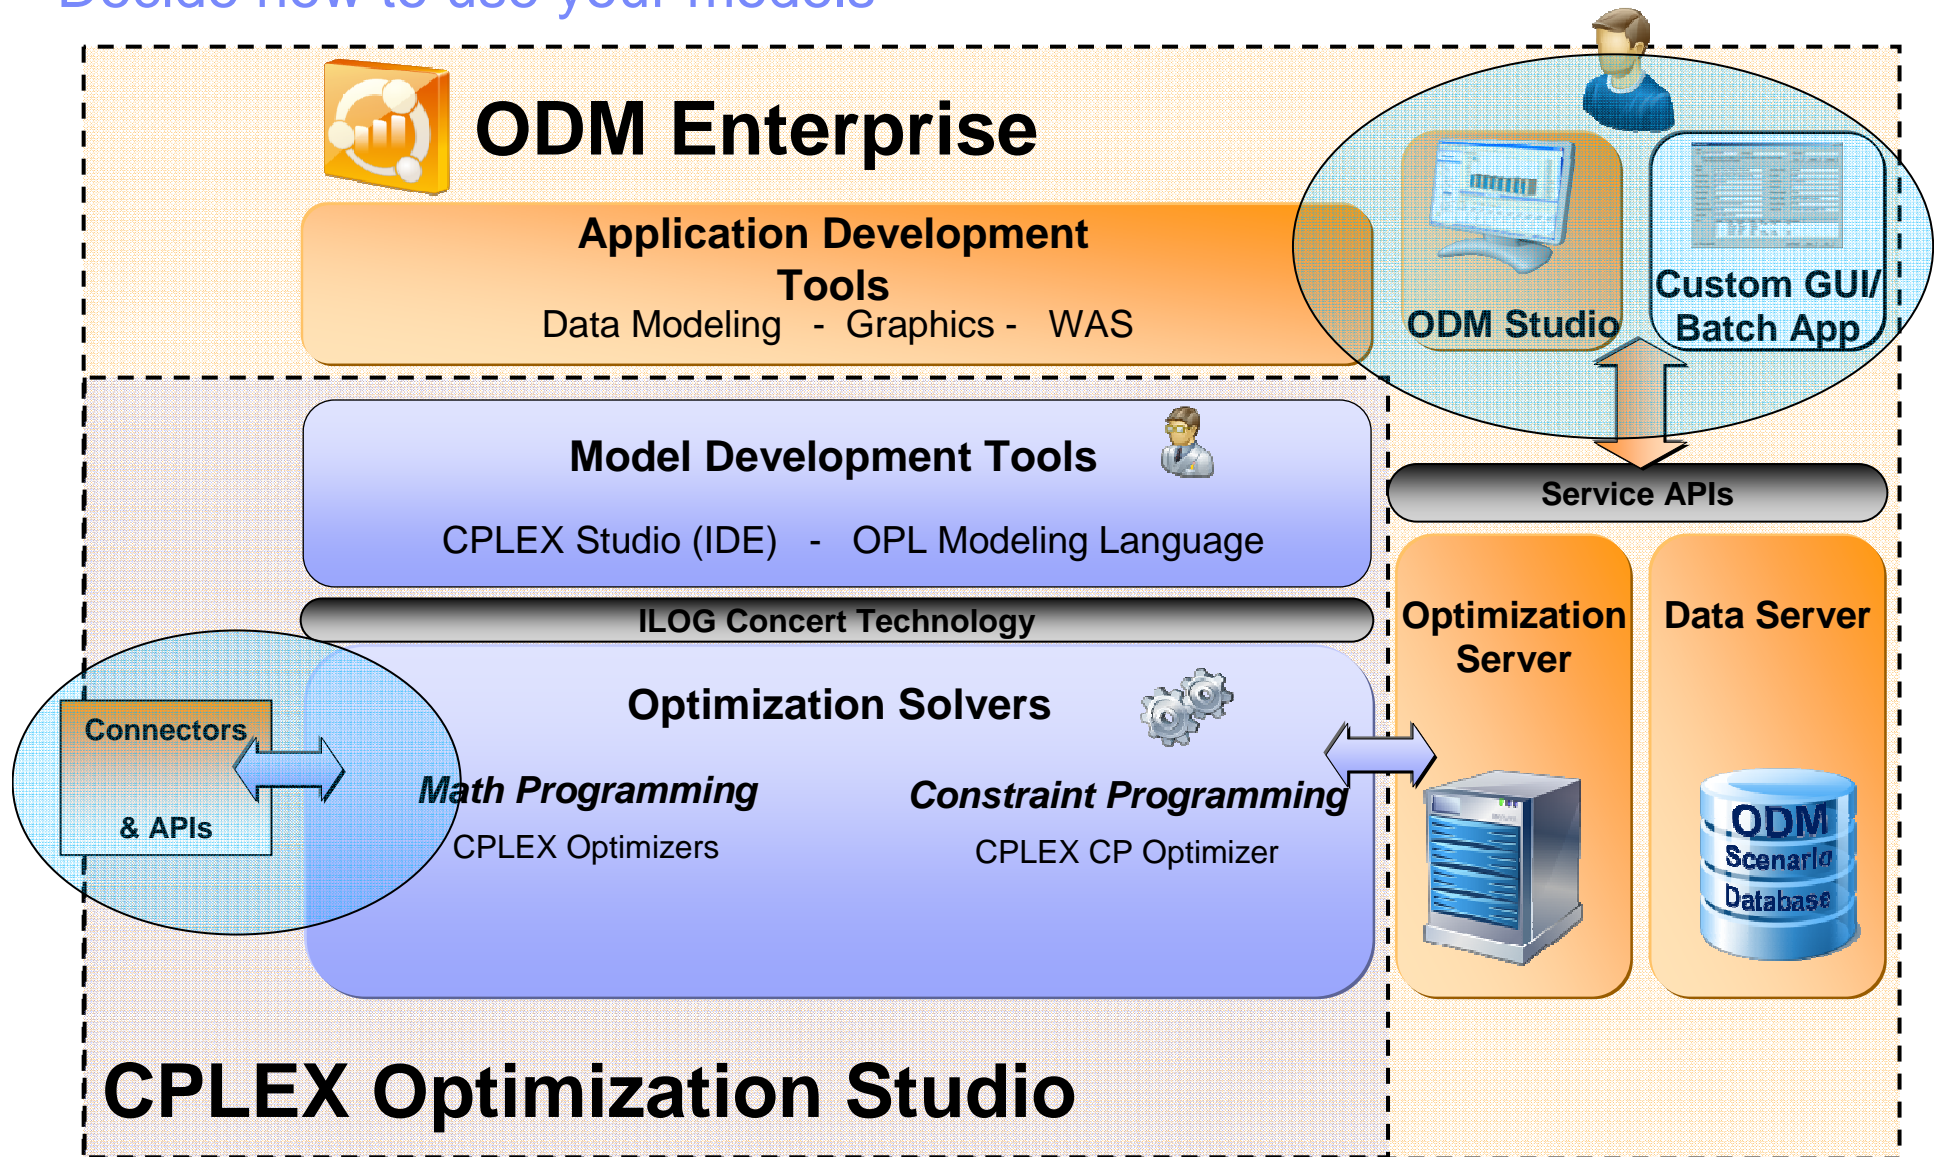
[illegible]

ODM Enterprise

Application Development Tools
Data Modeling - Graphics - WAS

ODM Studio

Custom GUI/ Batch App

Model Development Tools

CPLEX Studio (IDE) - OPL Modeling Language

Service APIs

ILOG Concert Technology

Optimization Server

Data Server

Connectors & APIs

Optimization Solvers

Math Programming
CPLEX Optimizers

Constraint Programming
CPLEX CP Optimizer

ODM Scenario Database

CPLEX Optimization Studio